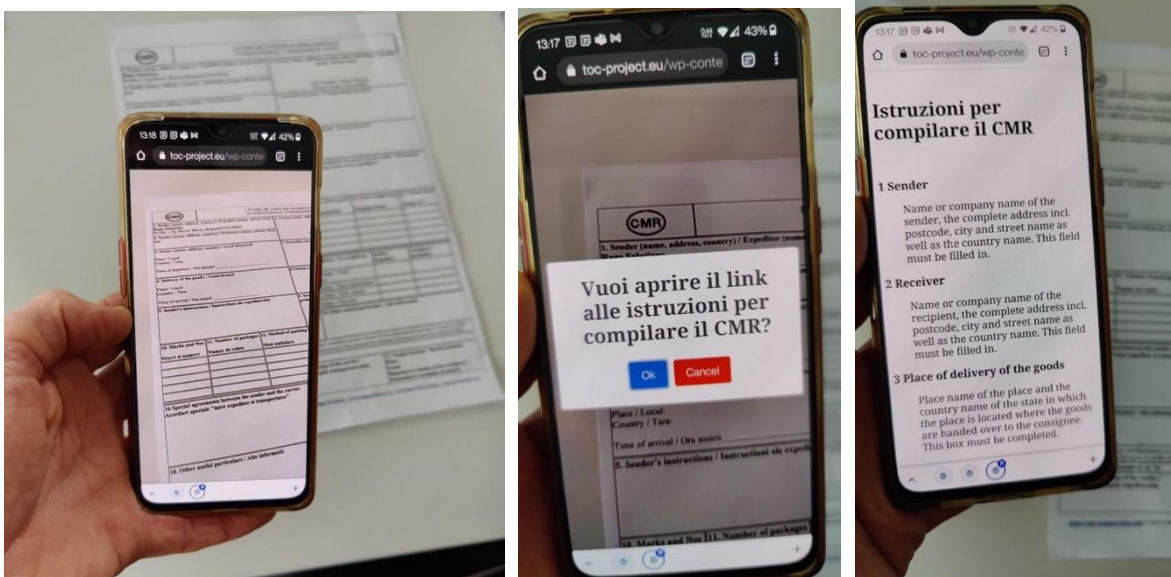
13:18 42%
toc-project.eu/wp-conte

CMR
1. Sender (name, address, country) / Expeditor (nume, adresa, tara)
2. Receiver (name, address, country) / Destinatar (nume, adresa, tara)
3. Delivery of the goods / Locul livrarii
Place / Locul
Country / Tara
Time of departure / Ora plecarii
4. Delivery of the goods / Locul livrarii
Place / Locul
Country / Tara
Time of arrival / Ora sosirii
5. Sender's instructions / Instructiuni ale expeditorului
10. Marks and Nos
11. Number of packages
12. Method of packing
16. Special agreements between the sender and the carrier
Acorduri speciale "intre expeditor si transportator"
18. Other useful particulars / Alte informatii

13:17 43%
toc-project.eu/wp-conte

CMR
1. Sender (name, address, country) / Expeditor (nume
Vuoi aprire il link alle istruzioni per compilare il CMR?
Ok
Cancel
Place / Locul:
Country / Tara:
Time of arrival / Ora sosirii
5. Sender's instructions / Instructiuni ale expedi
10. Marks and Nos
11. Number of packages

13:17 42%
toc-project.eu/wp-conte

Istruzioni per compilare il CMR

1 Sender

Name or company name of the sender, the complete address incl. postcode, city and street name as well as the country name. This field must be filled in.

2 Receiver

Name or company name of the recipient, the complete address incl. postcode, city and street name as well as the country name. This field must be filled in.

3 Place of delivery of the goods

Place name of the place and the country name of the state in which the place is located where the goods are handed over to the consignee. This box must be completed.